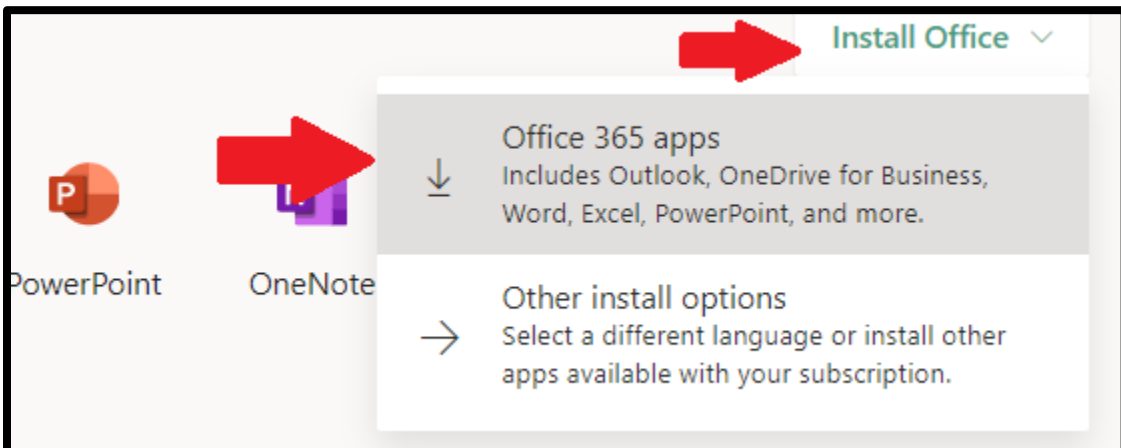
Install Office

P

PowerPoint

OneNote

Office 365 apps
Includes Outlook, OneDrive for Business, Word, Excel, PowerPoint, and more.

Other install options
Select a different language or install other apps available with your subscription.